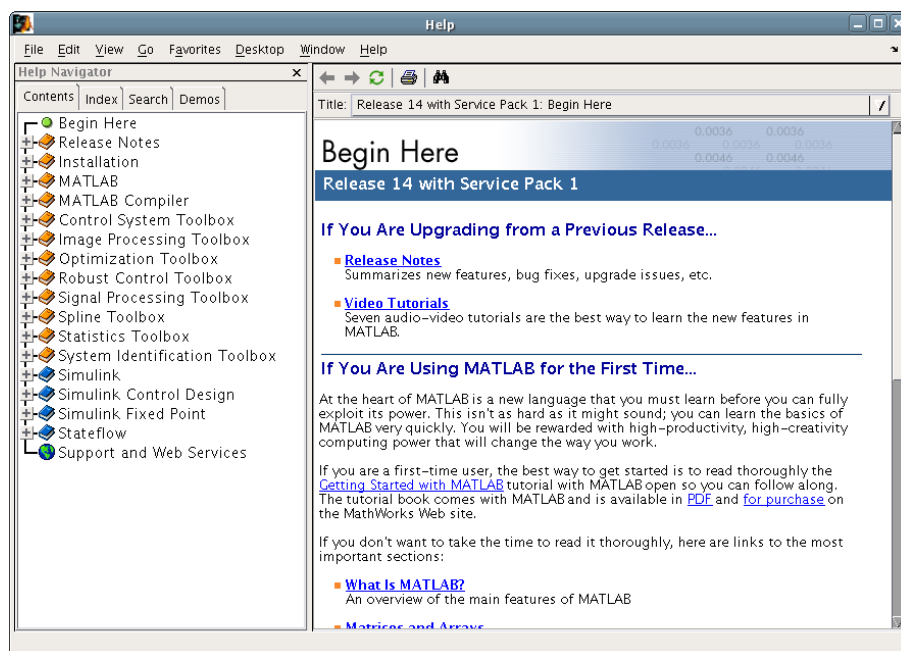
Help

File Edit View Go Favorites Desktop Window Help

Help Navigator

Contents | Index | Search | Demos

Begin Here
Release Notes
Installation
MATLAB
MATLAB Compiler
Control System Toolbox
Image Processing Toolbox
Optimization Toolbox
Robust Control Toolbox
Signal Processing Toolbox
Spline Toolbox
Statistics Toolbox
System Identification Toolbox
Simulink
Simulink Control Design
Simulink Fixed Point
Stateflow
Support and Web Services

Title: Release 14 with Service Pack 1: Begin Here

Begin Here

Release 14 with Service Pack 1

If You Are Upgrading from a Previous Release...

Release Notes
Summarizes new features, bug fixes, upgrade issues, etc.

Video Tutorials
Seven audio-video tutorials are the best way to learn the new features in MATLAB.

If You Are Using MATLAB for the First Time...

At the heart of MATLAB is a new language that you must learn before you can fully exploit its power. This isn't as hard as it might sound; you can learn the basics of MATLAB very quickly. You will be rewarded with high-productivity, high-creativity computing power that will change the way you work.

If you are a first-time user, the best way to get started is to read thoroughly the Getting Started with MATLAB tutorial with MATLAB open so you can follow along. The tutorial book comes with MATLAB and is available in PDF and for purchase on the MathWorks Web site.

If you don't want to take the time to read it thoroughly, here are links to the most important sections:

What Is MATLAB?
An overview of the main features of MATLAB

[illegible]